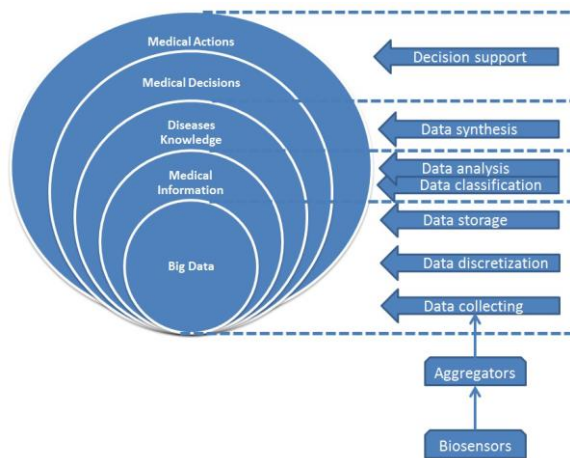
Medical Actions

Medical Decisions

Diseases Knowledge

Medical Information

Big Data

Decision support

Data synthesis

Data analysis

Data classification

Data storage

Data discretization

Data collecting

Aggregators

Biosensors